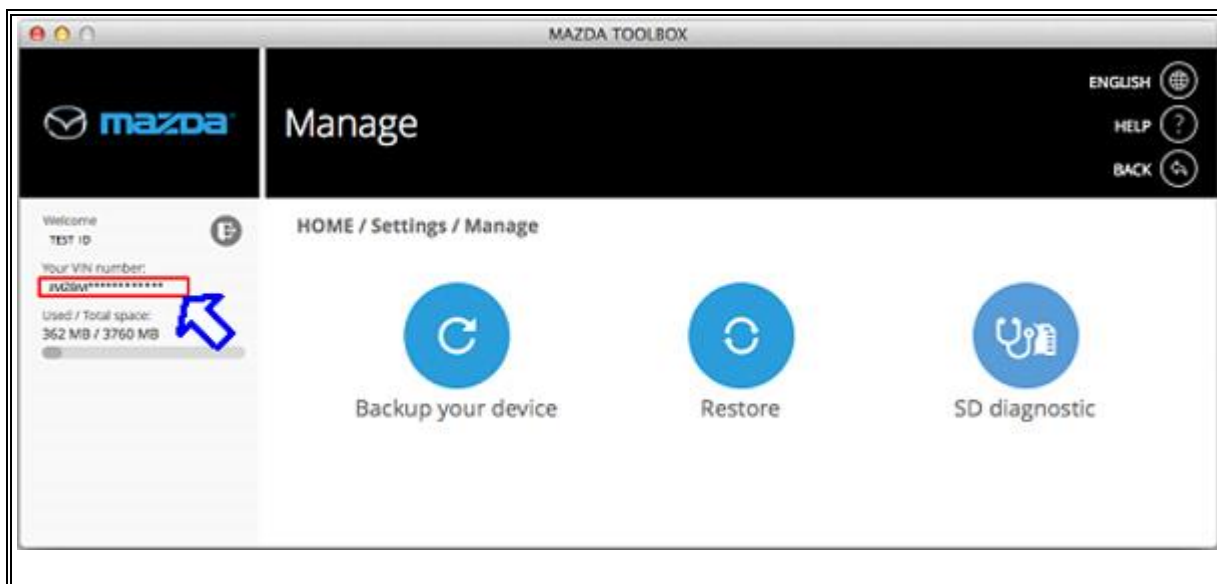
MAZDA TOOLBOX

mazda

Manage

ENGLISH

HELP

BACK

Welcome
TEST ID

Your VIN number:
JM2BM*************

Used / Total space:
362 MB / 3760 MB

HOME / Settings / Manage

Backup your device

Restore

SD diagnostic